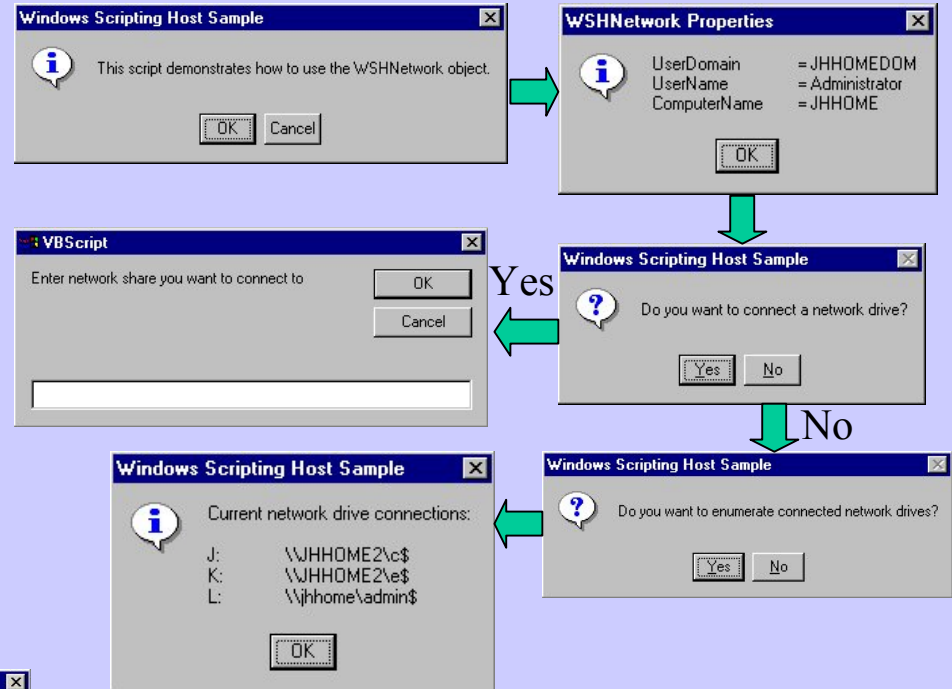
Windows Scripting Host Sample

This script demonstrates how to use the WSHNetwork object.

OK Cancel

WSHNetwork Properties

UserDomain = JHHOMEDOM
UserName = Administrator
ComputerName = JHHOME

OK

VBScript

Enter network share you want to connect to

OK

Cancel

Yes

Windows Scripting Host Sample

Do you want to connect a network drive?

Yes No

No

Windows Scripting Host Sample

Current network drive connections:

J: \\JHHOME2\c$
K: \\JHHOME2\e$
L: \\jhhome\admin$

OK

Windows Scripting Host Sample

Do you want to enumerate connected network drives?

Yes No